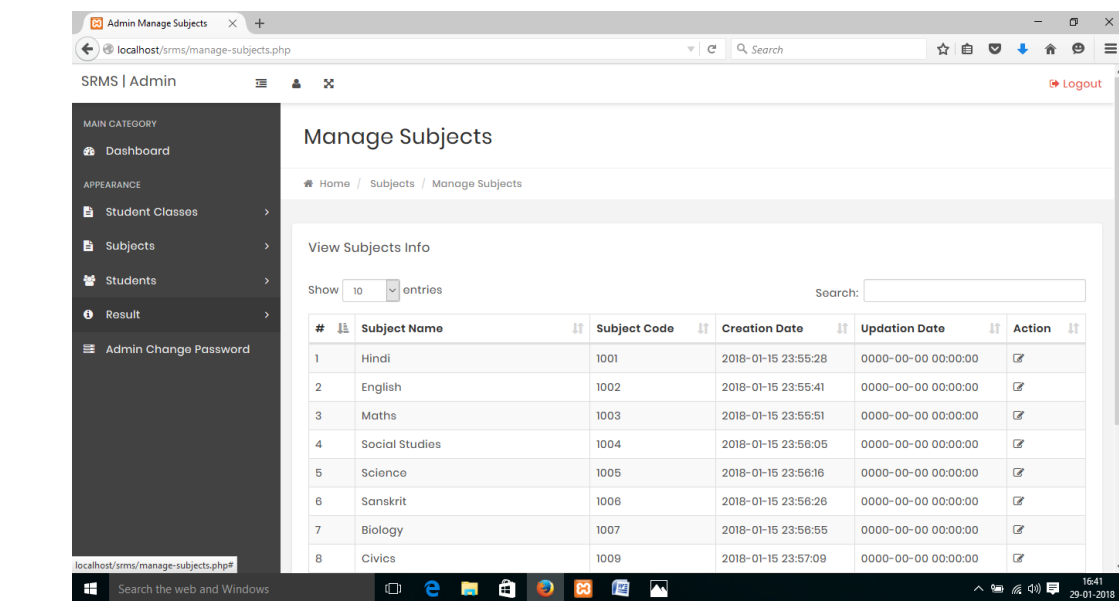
Admin Manage Subjects

localhost/srms/manage-subjects.php

Search

SRMS | Admin

Logout

MAIN CATEGORY

Dashboard

APPEARANCE

Student Classes

Subjects

Students

Result

Admin Change Password

Manage Subjects

Home / Subjects / Manage Subjects

View Subjects Info

Show 10 entries

Search:

| # | Subject Name | Subject Code | Creation Date | Updation Date | Action |
|---|---|---|---|---|---|
| 1 | Hindi | 1001 | 2018-01-15 23:55:28 | 0000-00-00 00:00:00 | |
| 2 | English | 1002 | 2018-01-15 23:55:41 | 0000-00-00 00:00:00 | |
| 3 | Maths | 1003 | 2018-01-15 23:55:51 | 0000-00-00 00:00:00 | |
| 4 | Social Studies | 1004 | 2018-01-15 23:56:05 | 0000-00-00 00:00:00 | |
| 5 | Science | 1005 | 2018-01-15 23:56:16 | 0000-00-00 00:00:00 | |
| 6 | Sanskrit | 1006 | 2018-01-15 23:56:26 | 0000-00-00 00:00:00 | |
| 7 | Biology | 1007 | 2018-01-15 23:56:55 | 0000-00-00 00:00:00 | |
| 8 | Civics | 1009 | 2018-01-15 23:57:09 | 0000-00-00 00:00:00 | |

localhost/srms/manage-subjects.php#

Search the web and Windows

16:41
29-01-2018